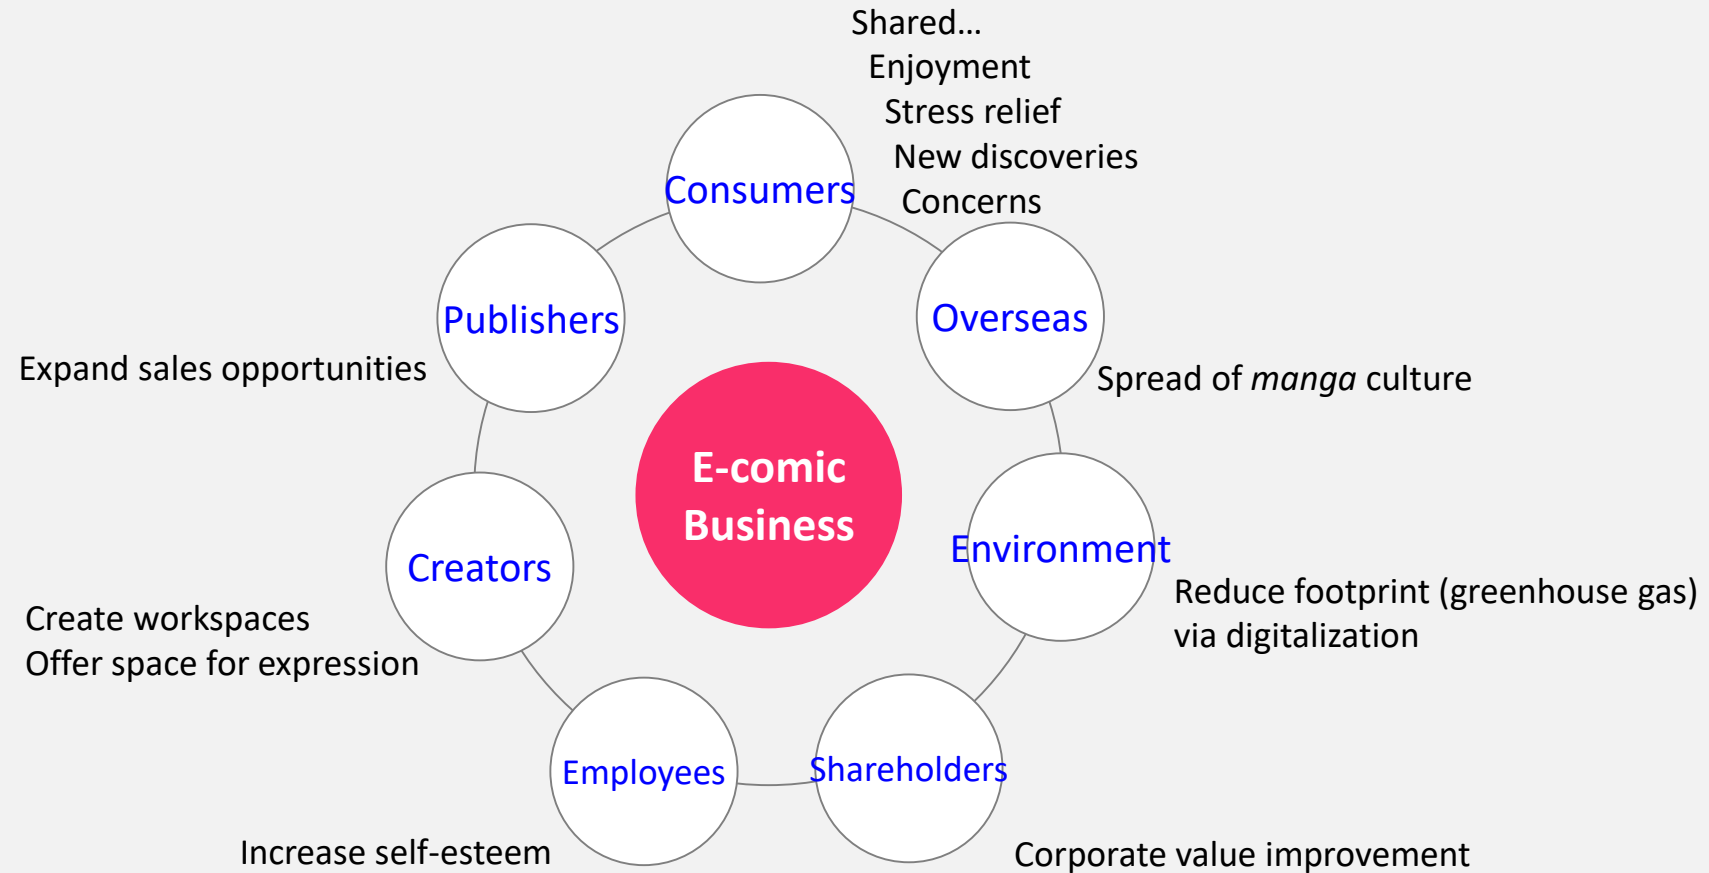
Shared…
Enjoyment
Stress relief
New discoveries
Concerns

Consumers

Publishers

Expand sales opportunities

Overseas

Spread of *manga* culture

E-comic Business

Creators

Create workspaces
Offer space for expression

Environment

Reduce footprint (greenhouse gas) via digitalization

Employees

Increase self-esteem

Shareholders

Corporate value improvement